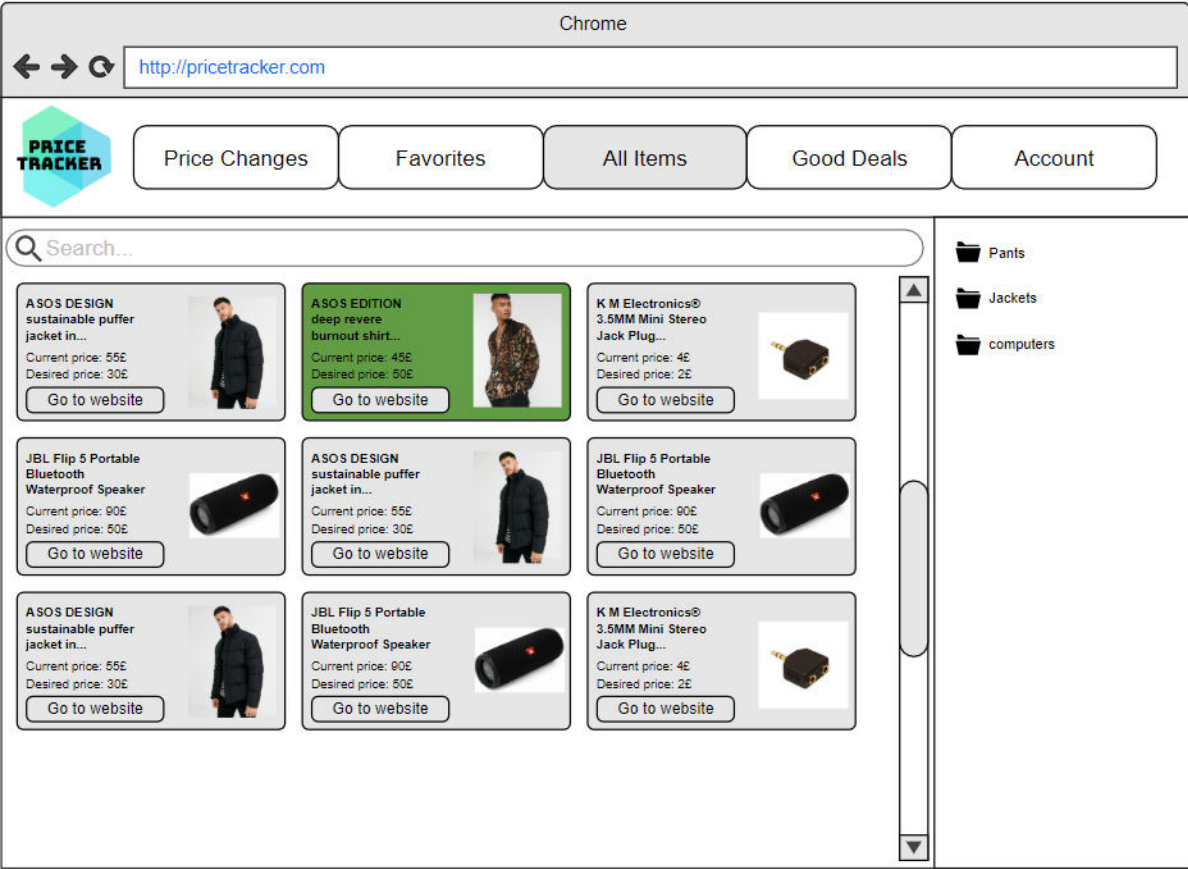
Chrome

http://pricetracker.com

PRICE TRACKER

Price Changes

Favorites

All Items

Good Deals

Account

Search...

ASOS DESIGN sustainable puffer jacket in...
Current price: 55£
Desired price: 30£
Go to website

ASOS EDITION deep revere burnout shirt...
Current price: 45£
Desired price: 50£
Go to website

K M Electronics® 3.5MM Mini Stereo Jack Plug...
Current price: 4£
Desired price: 2£
Go to website

JBL Flip 5 Portable Bluetooth Waterproof Speaker
Current price: 90£
Desired price: 50£
Go to website

ASOS DESIGN sustainable puffer jacket in...
Current price: 55£
Desired price: 30£
Go to website

JBL Flip 5 Portable Bluetooth Waterproof Speaker
Current price: 90£
Desired price: 50£
Go to website

ASOS DESIGN sustainable puffer jacket in...
Current price: 55£
Desired price: 30£
Go to website

JBL Flip 5 Portable Bluetooth Waterproof Speaker
Current price: 90£
Desired price: 50£
Go to website

K M Electronics® 3.5MM Mini Stereo Jack Plug...
Current price: 4£
Desired price: 2£
Go to website

Pants

Jackets

computers